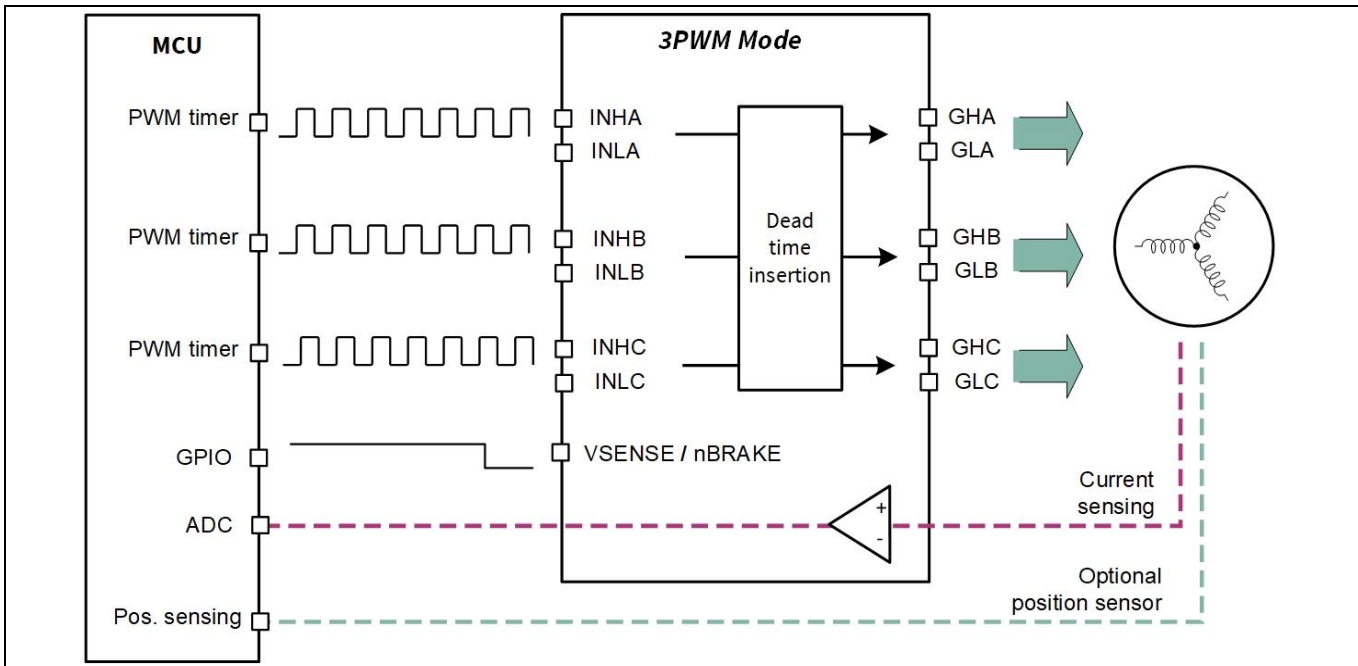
MCU

PWM timer

PWM timer

PWM timer

GPIO

ADC

Pos. sensing

3PWM Mode

INHA
INLA

INHB
INLB

INHC
INLC

VSENSE / nBRAKE

Dead time insertion

+
-

GHA
GLA

GHB
GLB

GHC
GLC

Current sensing

Optional position sensor